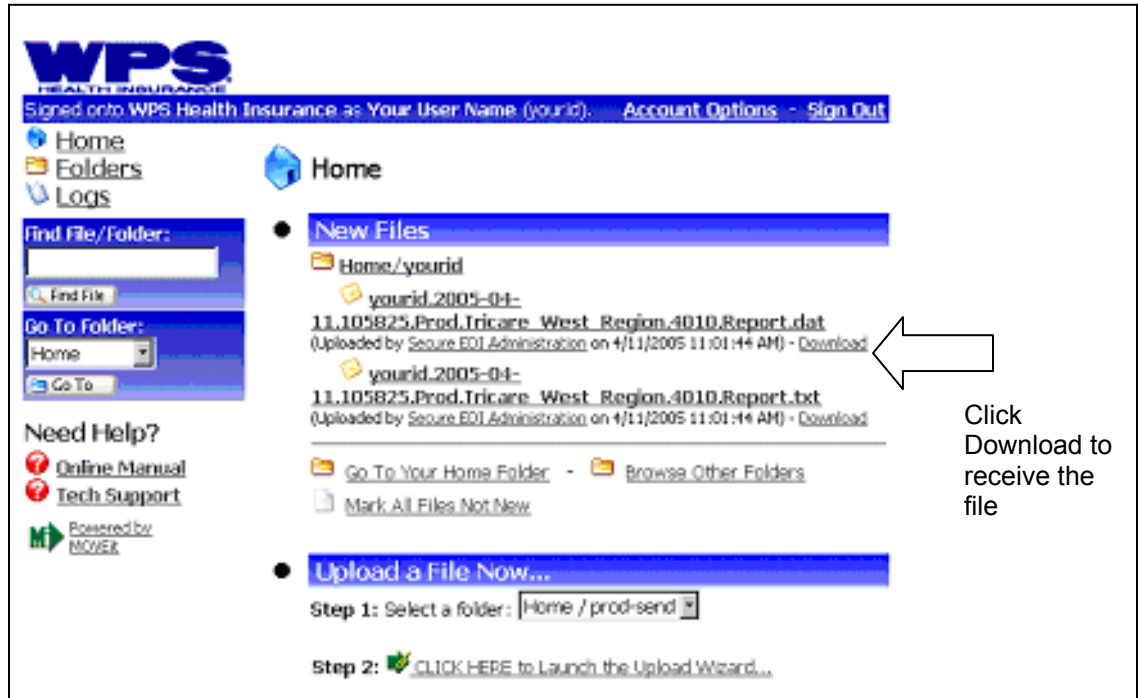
WPS
HEALTH INSURANCE

Signed onto WPS Health Insurance as Your User Name (yourid). Account Options - Sign Out

Home
Folders
Logs

Find File/Folder:
Find File

Go To Folder:
Home
Go To

Need Help?
Online Manual
Tech Support

Powered by MOVEit

Home

New Files

Home/yourid

yourid.2005-04-11.105825.Prod.Tricare_West_Region.4010.Report.dat
(Uploaded by Secure EDI Administration on 4/11/2005 11:01:44 AM) - Download

yourid.2005-04-11.105825.Prod.Tricare_West_Region.4010.Report.txt
(Uploaded by Secure EDI Administration on 4/11/2005 11:01:44 AM) - Download

Go To Your Home Folder - Browse Other Folders

Mark All Files Not New

Upload a File Now...

Step 1: Select a folder: Home / prod-send

Step 2: CLICK HERE to Launch the Upload Wizard...

Click Download to receive the file